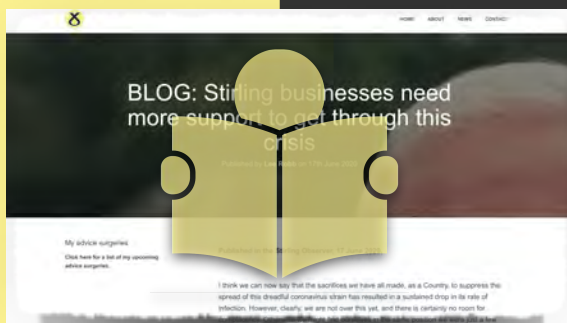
HOME ABOUT NEWS CONTACT

BLOG: Stirling businesses need more support to get through this crisis

Published by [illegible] on 17th June 2020

My advice surgeries

Click here for a list of my upcoming advice surgeries.

Published in the Stirling Observer, 17 June 2020

I think we can now say that the sacrifices we have all made, as a Country, to suppress the spread of this dreadful coronavirus strain has resulted in a sustained drop in its rate of infection. However, clearly, we are not over this yet, and there is certainly no room for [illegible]